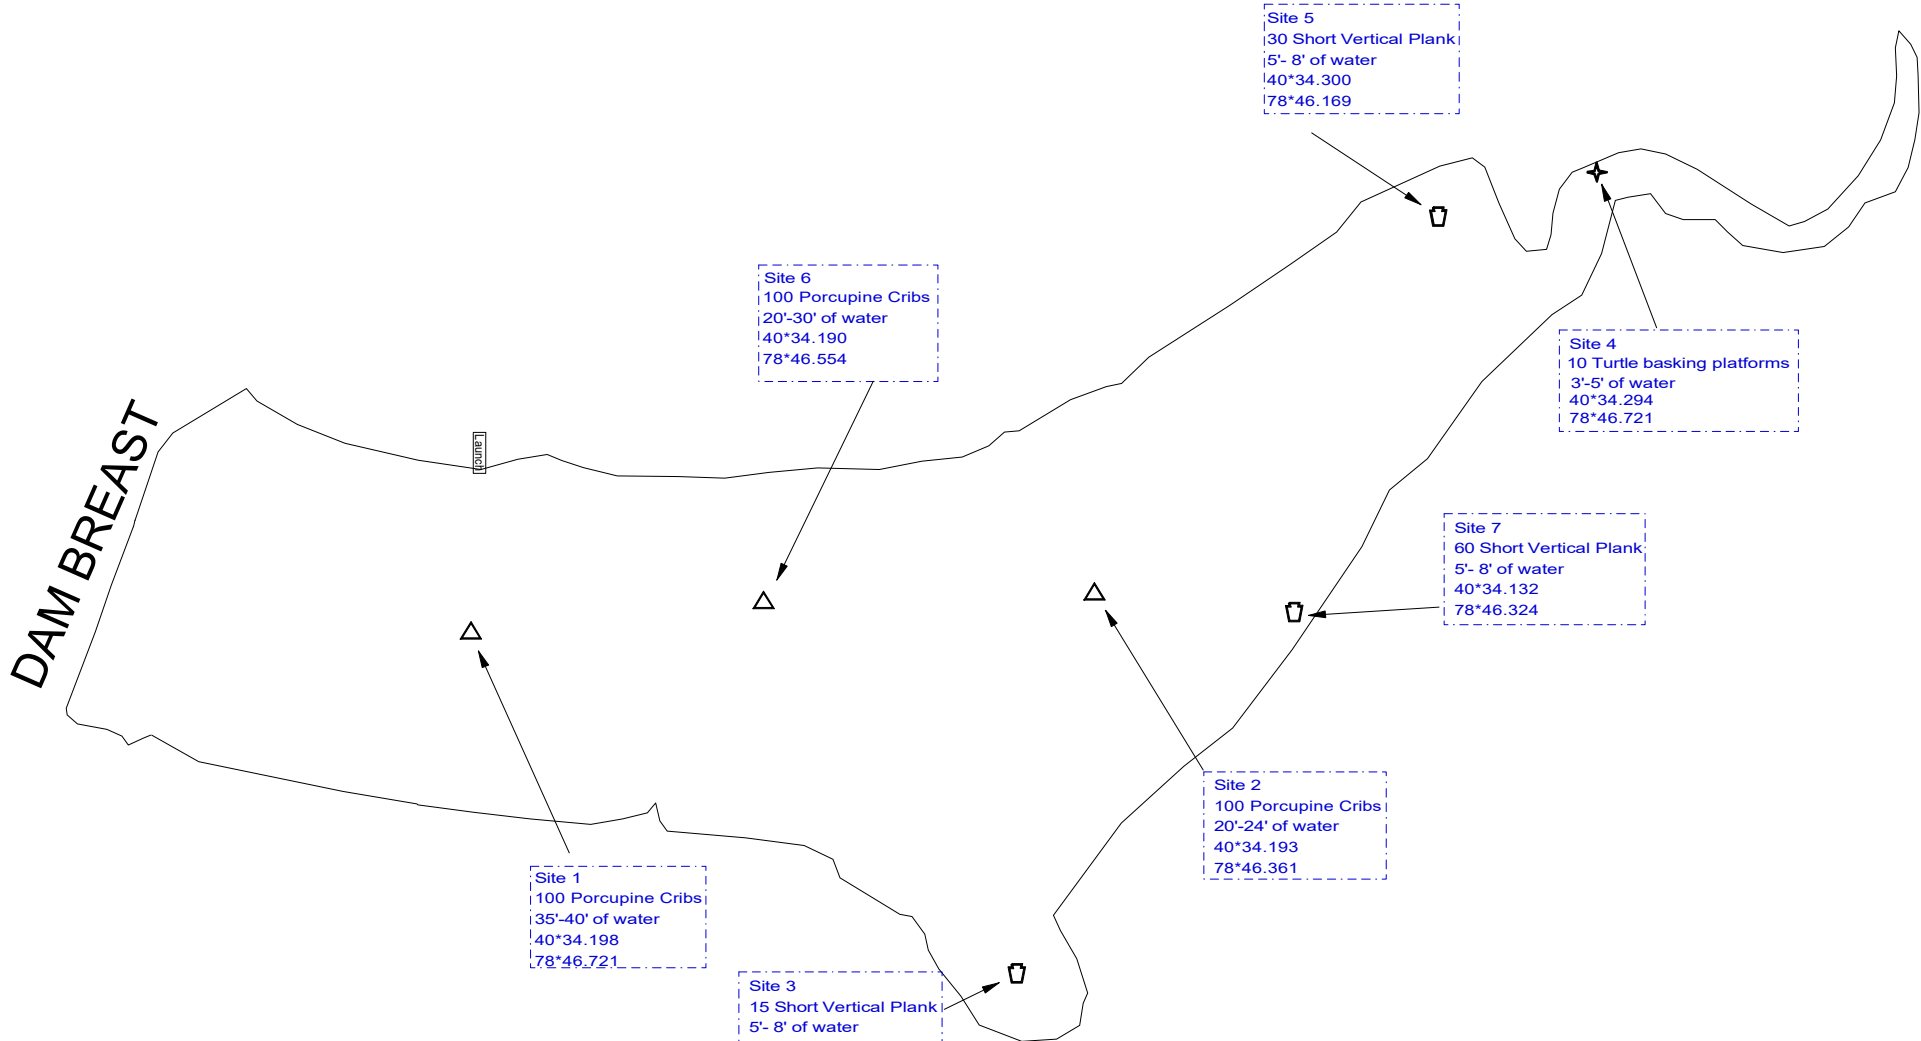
Site 5
30 Short Vertical Plank
5'- 8' of water
40*34.300
78*46.169

Site 6
100 Porcupine Cribs
20'-30' of water
40*34.190
78*46.554

Site 4
10 Turtle basking platforms
3'-5' of water
40*34.294
78*46.721

DAM BREAST

Launch

Site 7
60 Short Vertical Plank
5'- 8' of water
40*34.132
78*46.324

Site 2
100 Porcupine Cribs
20'-24' of water
40*34.193
78*46.361

Site 1
100 Porcupine Cribs
35'-40' of water
40*34.198
78*46.721

Site 3
15 Short Vertical Plank
5'- 8' of water